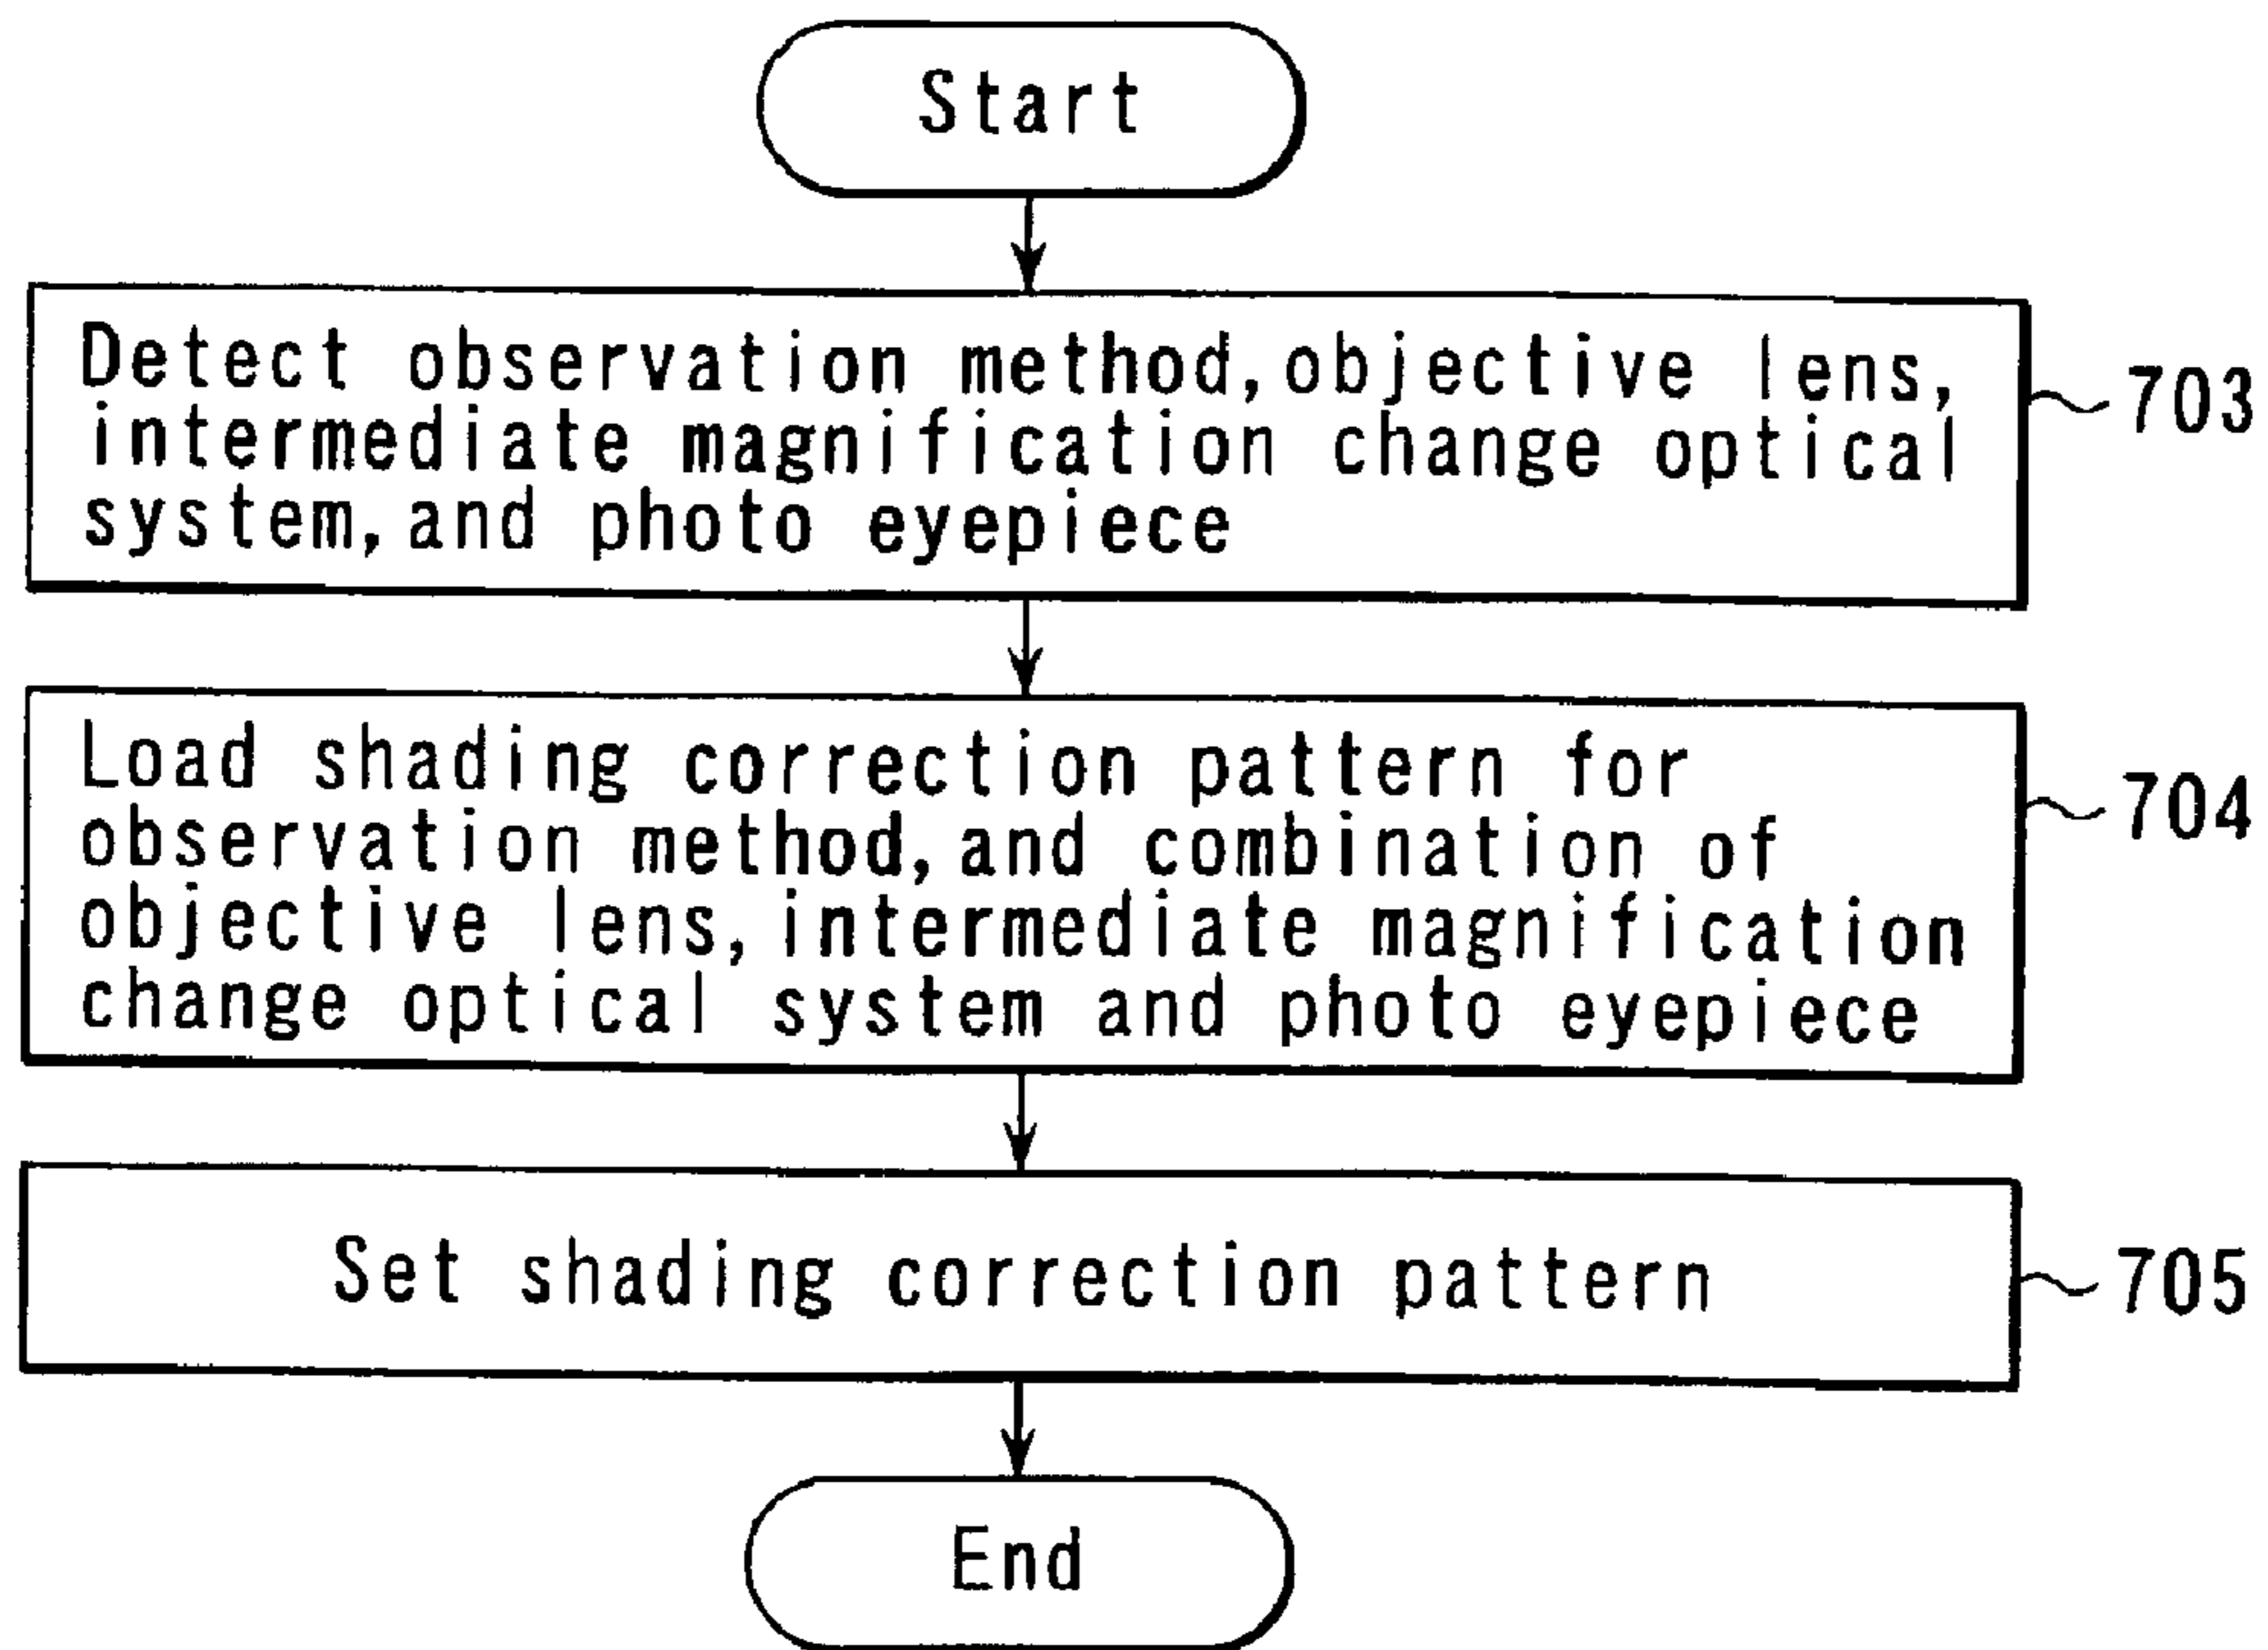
Start

Detect observation method, objective lens, intermediate magnification change optical system, and photo eyepiece

703

Load shading correction pattern for observation method, and combination of objective lens, intermediate magnification change optical system and photo eyepiece

704

Set shading correction pattern

705

End